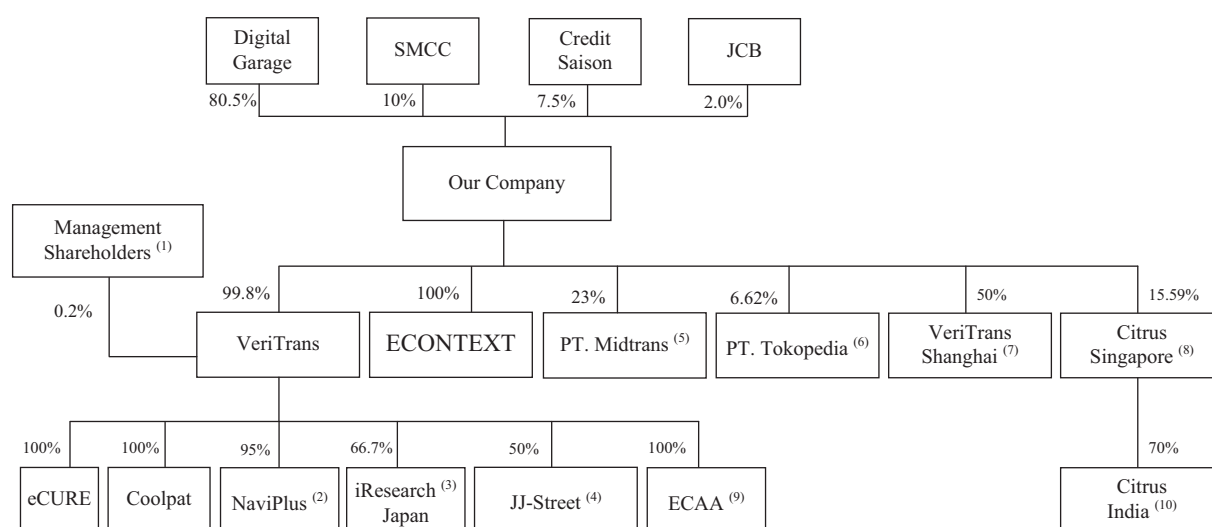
Digital Garage

SMCC

Credit Saison

JCB

80.5%

10%

7.5%

2.0%

Our Company

Management Shareholders $^{(1)}$

0.2%

99.8%

100%

23%

6.62%

50%

15.59%

VeriTrans

ECONTEXT

PT. Midtrans $^{(5)}$

PT. Tokopedia $^{(6)}$

VeriTrans Shanghai $^{(7)}$

Citrus Singapore $^{(8)}$

100%

100%

95%

66.7%

50%

100%

70%

eCURE

Coolpat

NaviPlus $^{(2)}$

iResearch $^{(3)}$ Japan

JJ-Street $^{(4)}$

ECAA $^{(9)}$

Citrus India $^{(10)}$